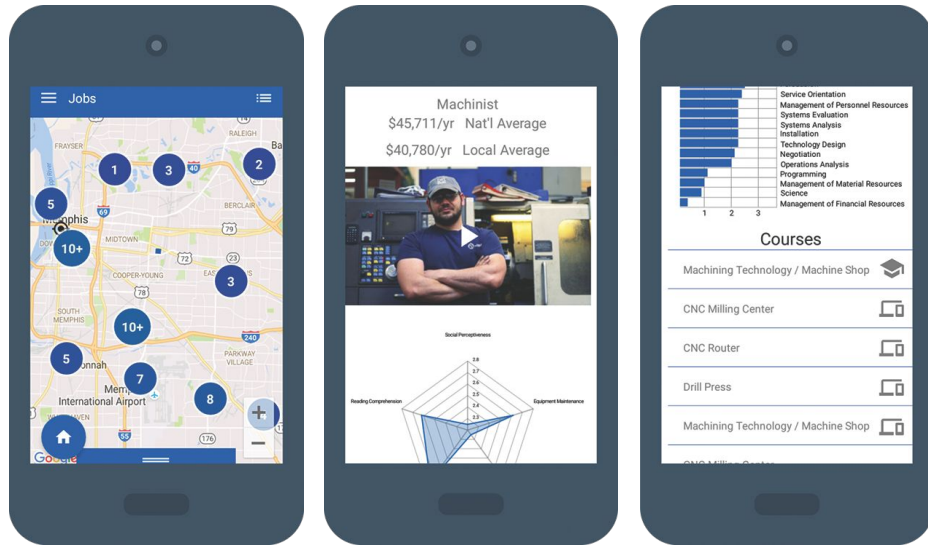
Jobs

RALEIGH
FRAYSER
1
3
40
2
5
Memphis
69
10+
MIDTOWN
BERCLAIR
72
79
COOPER-YOUNG
3
78
SOUTH MEMPHIS
10+
240
5
PARKWAY VILLAGE
7
International Airport
8
55
176
+
−
Google

Machinist
$45,711/yr Nat'l Average
$40,780/yr Local Average

Social Perceptiveness
2.8
2.7
2.6
2.5
2.4
2.3
2.2
Reading Comprehension
Equipment Maintenance

Service Orientation
Management of Personnel Resources
Systems Evaluation
Systems Analysis
Installation
Technology Design
Negotiation
Operations Analysis
Programming
Management of Material Resources
Science
Management of Financial Resources
1 2 3

Courses
Machining Technology / Machine Shop
CNC Milling Center
CNC Router
Drill Press
Machining Technology / Machine Shop
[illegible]